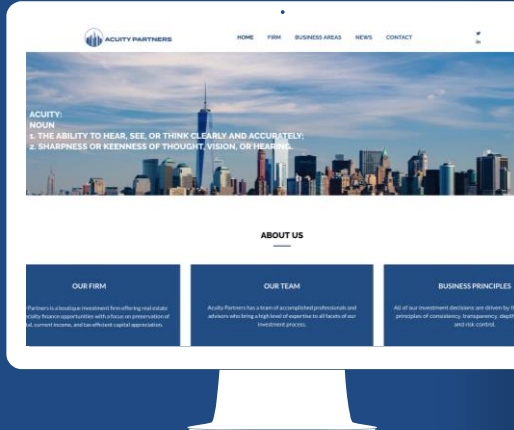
ACUITY PARTNERS

HOME FIRM BUSINESS AREAS NEWS CONTACT

ACUITY:
NOUN
1. THE ABILITY TO HEAR, SEE, OR THINK CLEARLY AND ACCURATELY.
2. SHARPNESS OR KEENNESS OF THOUGHT, VISION, OR HEARING.

ABOUT US

OUR FIRM

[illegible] Partners is a boutique investment firm offering real estate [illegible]cially finance opportunities with a focus on preservation of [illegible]tal, current income, and tax efficient capital appreciation.

OUR TEAM

Acuity Partners has a team of accomplished professionals and advisors who bring a high-level of expertise to all facets of our investment process.

BUSINESS PRINCIPLES

All of our investment decisions are driven by th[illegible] principles of consistency, transparency, depth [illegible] and risk control.